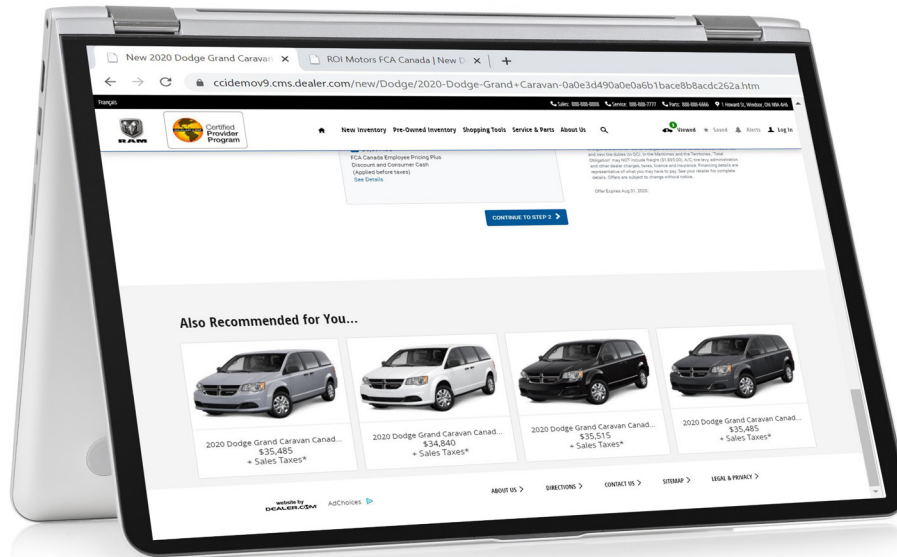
New 2020 Dodge Grand Caravan ×
ROI Motors FCA Canada | New D ×
+

ccidemov9.cms.dealer.com/new/Dodge/2020-Dodge-Grand+Caravan-0a0e3d490a0e0a6b1bace8b8acdc262a.htm

Français

Sales: 888-888-8888 Service: 888-888-7777 Parts: 888-888-6666 1 Howard St, Windsor, ON N9A 4A6

RAM

Certified Provider Program

New Inventory Pre-Owned Inventory Shopping Tools Service & Parts About Us

Viewed Saved Alerts Log In

FCA Canada Employee Pricing Plus Discount and Consumer Cash (Applied before taxes)
See Details

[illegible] In the Maritimes and the Territories. "Total Obligation" may NOT include freight ($1,895.00), A/C tire levy administration and other dealer charges, taxes, licence and insurance. Financing details are representative of what you may have to pay. See your retailer for complete details. Offers are subject to change without notice.

Offer Expires Aug 31, 2020.

CONTINUE TO STEP 2

Also Recommended for You...

2020 Dodge Grand Caravan Canad...
$35,485
+ Sales Taxes*

2020 Dodge Grand Caravan Canad...
$34,840
+ Sales Taxes*

2020 Dodge Grand Caravan Canad...
$35,515
+ Sales Taxes*

2020 Dodge Grand Caravan Canad...
$35,485
+ Sales Taxes*

website by DEALER.COM AdChoices

ABOUT US > DIRECTIONS > CONTACT US > SITEMAP > LEGAL & PRIVACY >